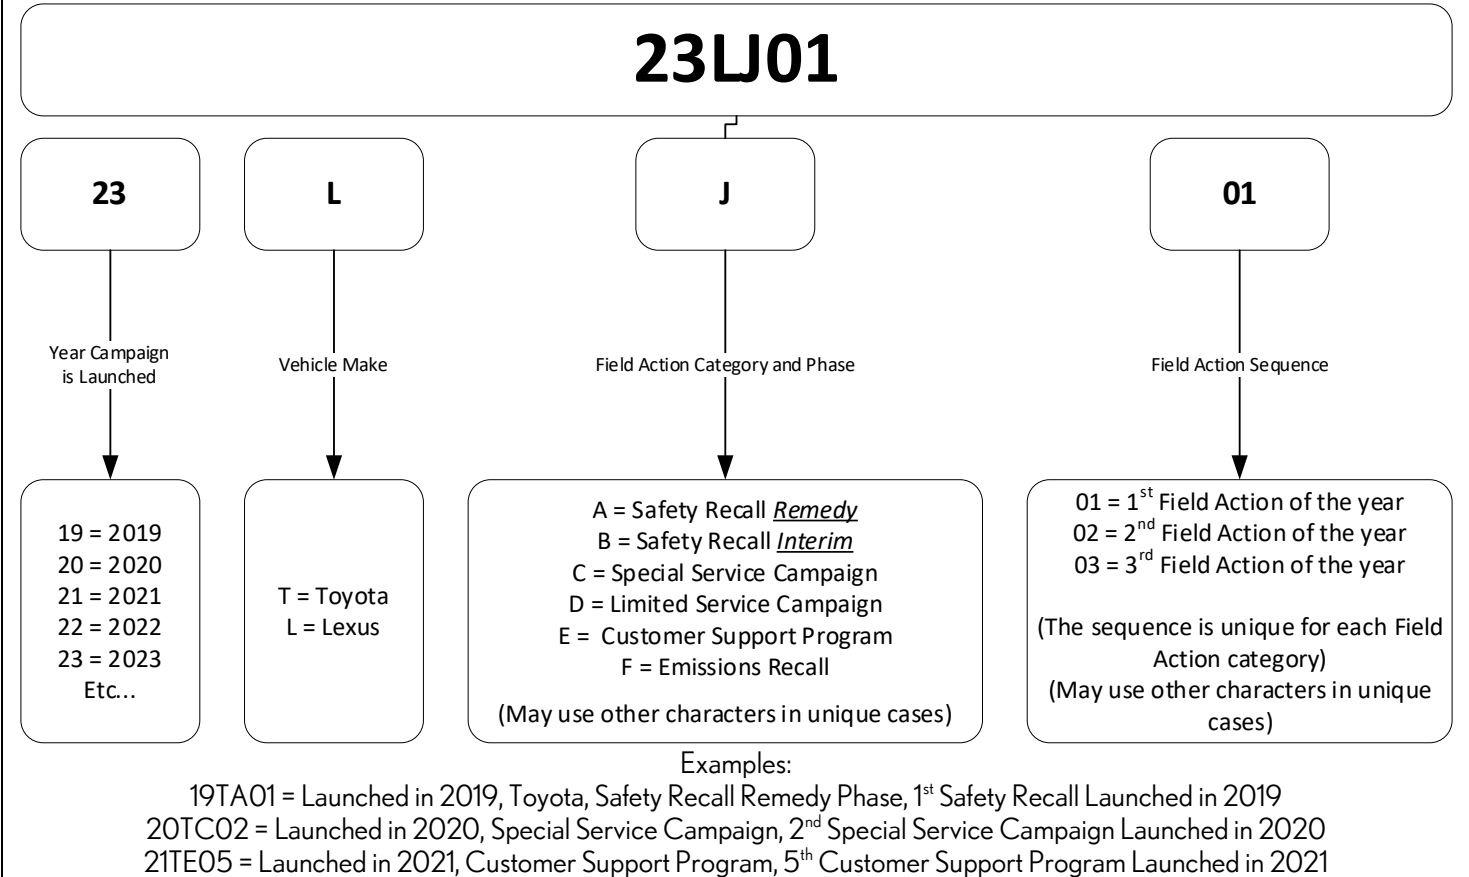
23LJ01

23

L

J

01

Year Campaign is Launched

Vehicle Make

Field Action Category and Phase

Field Action Sequence

19 = 2019
20 = 2020
21 = 2021
22 = 2022
23 = 2023
Etc...

T = Toyota
L = Lexus

A = Safety Recall *Remedy*
B = Safety Recall *Interim*
C = Special Service Campaign
D = Limited Service Campaign
E = Customer Support Program
F = Emissions Recall

(May use other characters in unique cases)

01 = 1$^{st}$ Field Action of the year
02 = 2$^{nd}$ Field Action of the year
03 = 3$^{rd}$ Field Action of the year

(The sequence is unique for each Field Action category)
(May use other characters in unique cases)

Examples:
19TA01 = Launched in 2019, Toyota, Safety Recall Remedy Phase, 1$^{st}$ Safety Recall Launched in 2019
20TC02 = Launched in 2020, Special Service Campaign, 2$^{nd}$ Special Service Campaign Launched in 2020
21TE05 = Launched in 2021, Customer Support Program, 5$^{th}$ Customer Support Program Launched in 2021